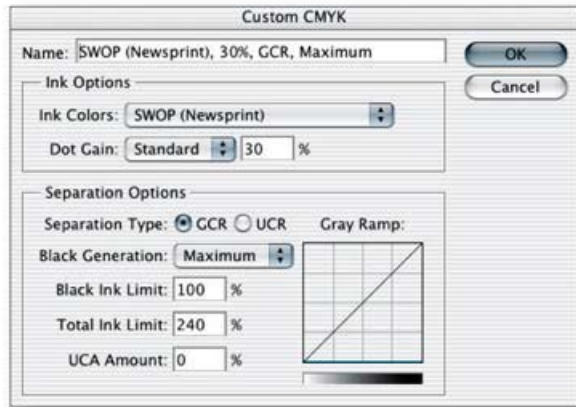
Custom CMYK

Name: SWOP (Newsprint), 30%, GCR, Maximum

OK

Cancel

Ink Options

Ink Colors: SWOP (Newsprint)

Dot Gain: Standard 30 %

Separation Options

Separation Type: GCR UCR

Gray Ramp:

Black Generation: Maximum

Black Ink Limit: 100 %

Total Ink Limit: 240 %

UCA Amount: 0 %